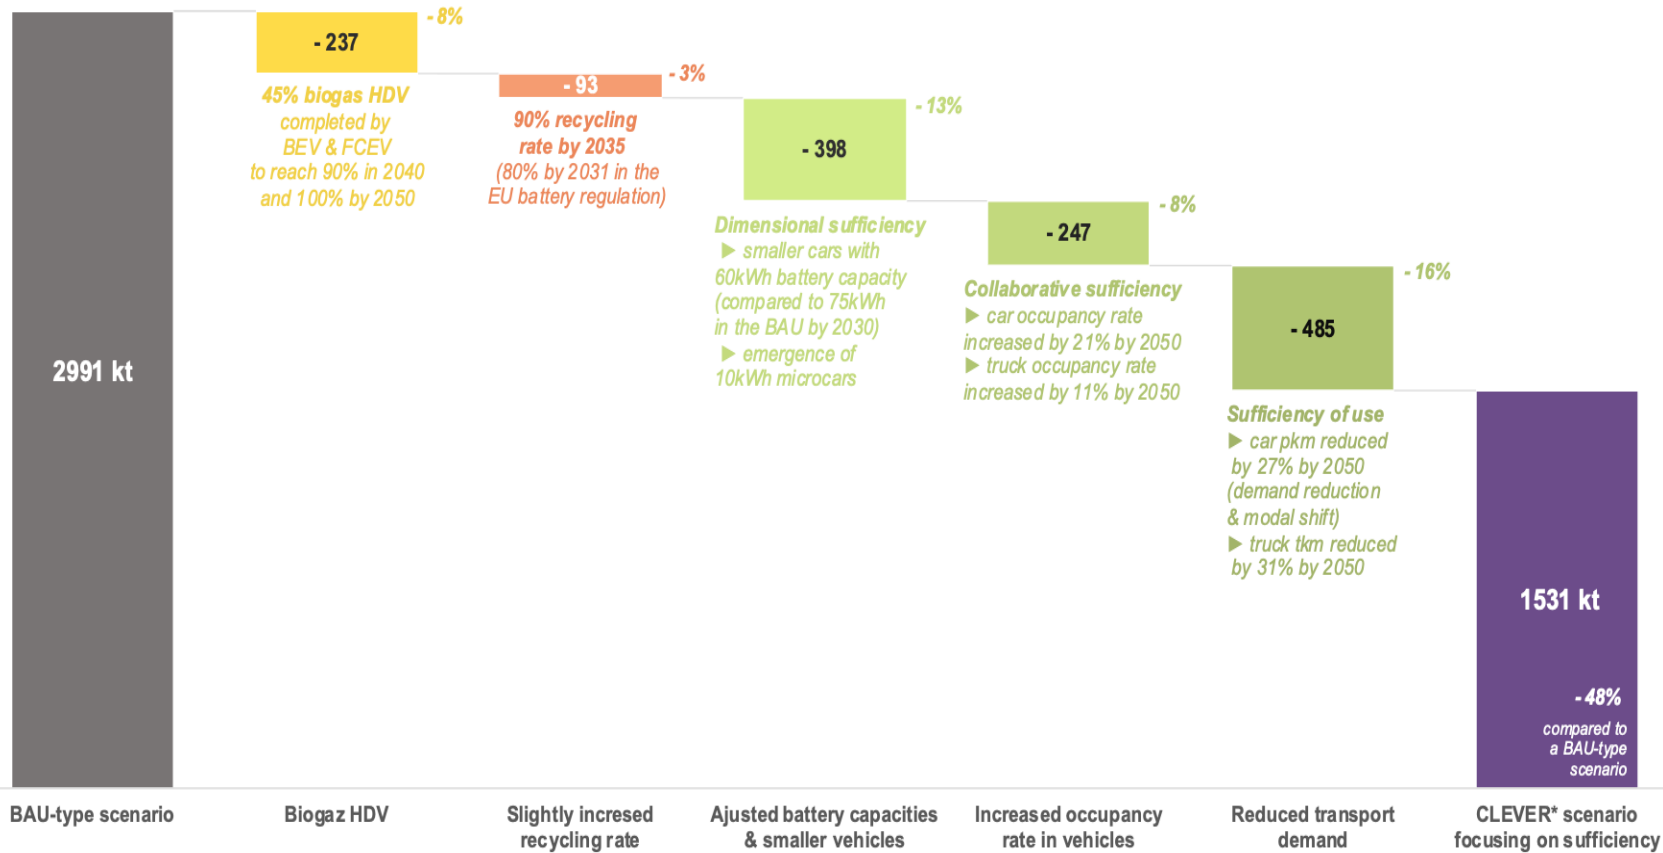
2991 kt

- 237

- 8%

45% biogas HDV completed by BEV & FCEV to reach 90% in 2040 and 100% by 2050

- 93

- 3%

90% recycling rate by 2035 (80% by 2031 in the EU battery regulation)

- 398

- 13%

Dimensional sufficiency
▶ smaller cars with 60kWh battery capacity (compared to 75kWh in the BAU by 2030)
▶ emergence of 10kWh microcars

- 247

- 8%

Collaborative sufficiency
▶ car occupancy rate increased by 21% by 2050
▶ truck occupancy rate increased by 11% by 2050

- 485

- 16%

Sufficiency of use
▶ car pkm reduced by 27% by 2050 (demand reduction & modal shift)
▶ truck tkm reduced by 31% by 2050

1531 kt

- 48%
compared to a BAU-type scenario

BAU-type scenario

Biogaz HDV

Slightly incresed recycling rate

Ajusted battery capacities & smaller vehicles

Increased occupancy rate in vehicles

Reduced transport demand

CLEVER* scenario focusing on sufficiency